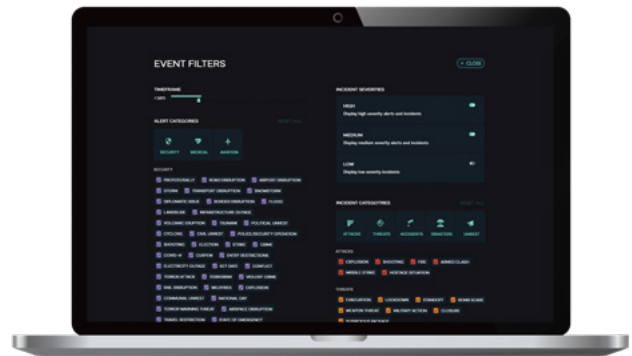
EVENT FILTERS

+ CLOSE

TIMEFRAME

ALERT CATEGORIES

RESET ALL

SECURITY MEDICAL AVIATION

SECURITY

PROTEST/RALLY ROAD DISRUPTION AIRPORT DISRUPTION

STORM TRANSPORT DISRUPTION SNOWSTORM

DIPLOMATIC ISSUE BORDER DISRUPTION FLOOD

LANDSLIDE INFRASTRUCTURE OUTAGE

VOLCANIC ERUPTION TSUNAMI POLITICAL UNREST

CYCLONE CIVIL UNREST POLICE/SECURITY OPERATION

SHOOTING ELECTION STRIKE CRIME

COVID-19 CURFEW ENTRY RESTRICTIONS

ELECTRICITY OUTAGE KEY DATE CONFLICT

TERROR ATTACK TERRORISM VIOLENT CRIME

RAIL DISRUPTION WILDFIRES EXPLOSION

COMMUNAL UNREST NATIONAL DAY

TERROR WARNING THREAT AIRSPACE DISRUPTION

TRAVEL RESTRICTION STATE OF EMERGENCY

INCIDENT SEVERITIES

HIGH
Display high severity alerts and incidents

MEDIUM
Display medium severity alerts and incidents

LOW
Display low severity incidents

INCIDENT CATEGORIES

RESET ALL

ATTACKS THREATS ACCIDENTS DISASTERS UNREST

ATTACKS

EXPLOSION SHOOTING FIRE ARMED CLASH

MISSILE STRIKE HOSTAGE SITUATION

THREATS

EVACUATION LOCKDOWN STANDOFF BOMB SCARE

WEAPON THREAT MILITARY ACTION CLOSURE

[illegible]